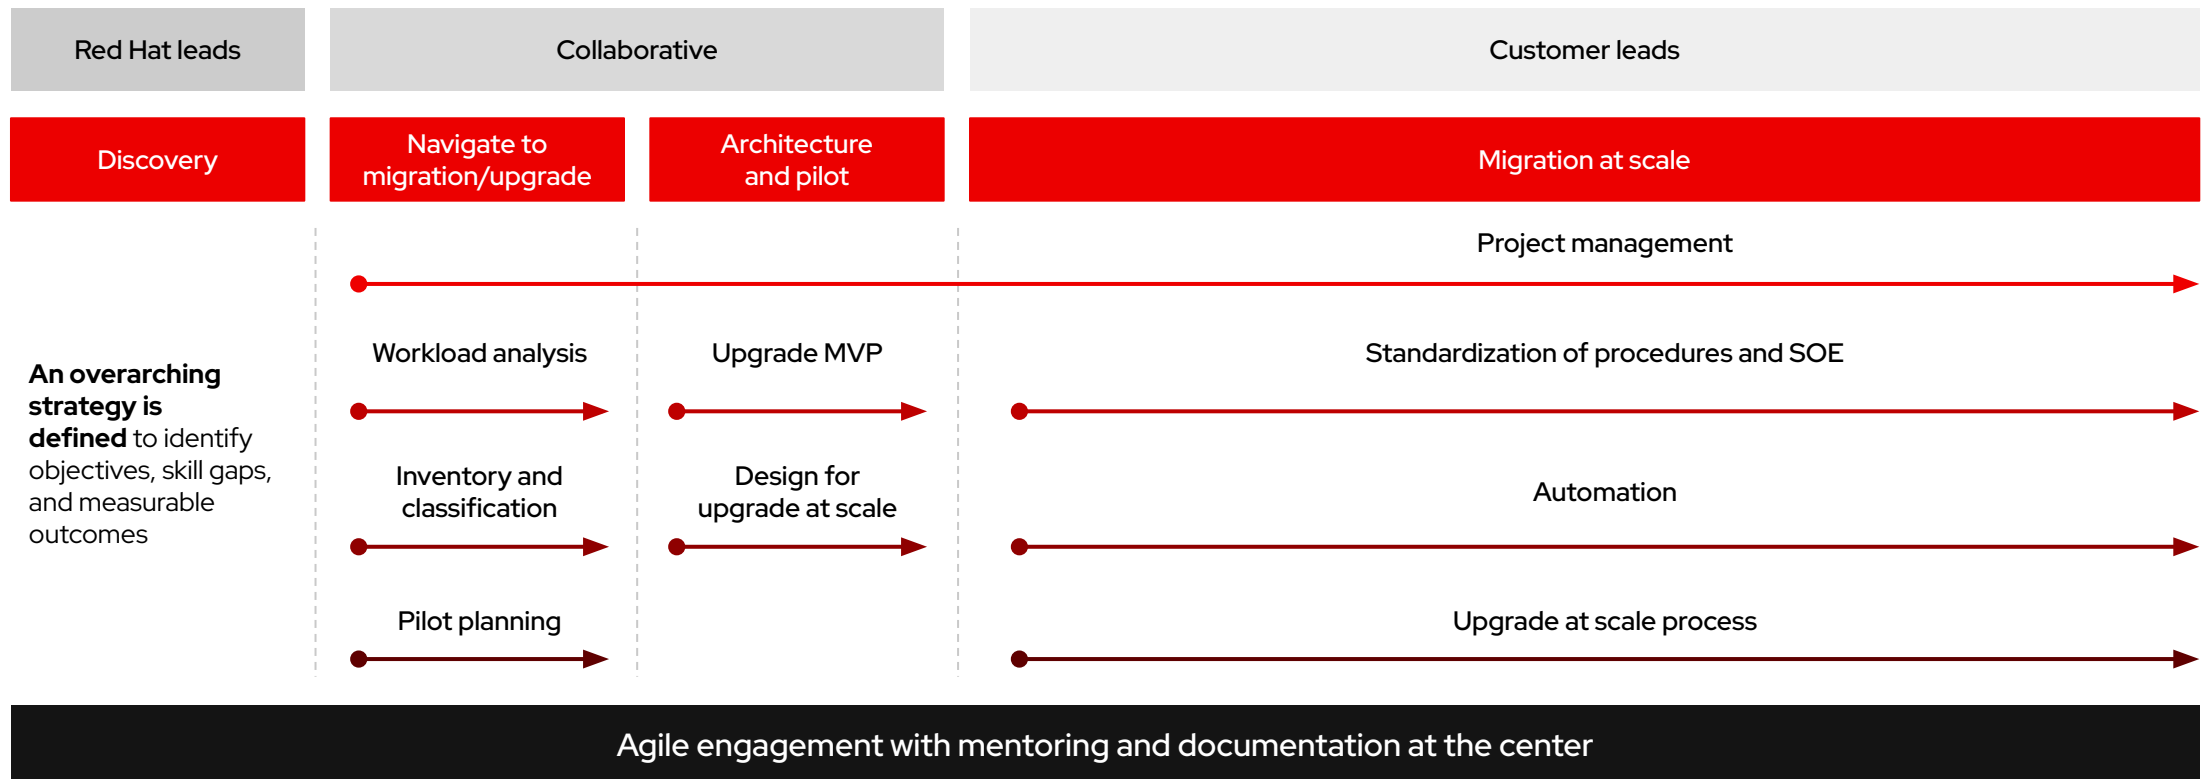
Red Hat leads

Collaborative

Customer leads

Discovery

Navigate to migration/upgrade

Architecture and pilot

Migration at scale

Project management

An overarching strategy is defined to identify objectives, skill gaps, and measurable outcomes

Workload analysis

Upgrade MVP

Standardization of procedures and SOE

Inventory and classification

Design for upgrade at scale

Automation

Pilot planning

Upgrade at scale process

Agile engagement with mentoring and documentation at the center